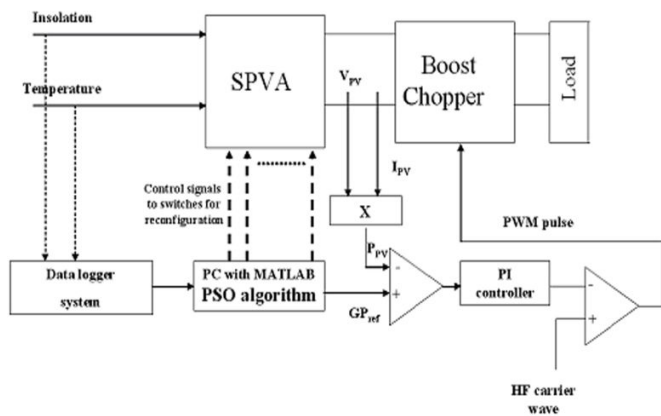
Insolation

Temperature

SPVA

$V_{PV}$

Boost Chopper

Load

$I_{PV}$

Control signals to switches for reconfiguration

X

PWM pulse

$P_{PV}$

-

+

Data logger system

PC with MATLAB PSO algorithm

$GP_{ref}$

PI controller

-

+

HF carrier wave